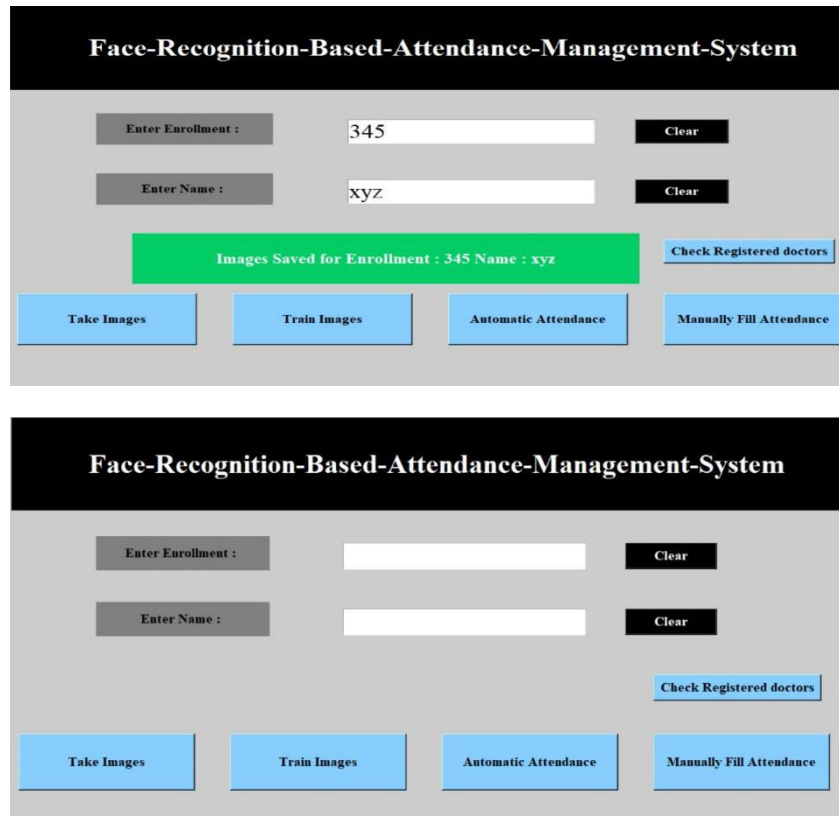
Face-Recognition-Based-Attendance-Management-System

Enter Enrollment :

345

Clear

Enter Name :

xyz

Clear

Images Saved for Enrollment : 345 Name : xyz

Check Registered doctors

Take Images

Train Images

Automatic Attendance

Manually Fill Attendance

Face-Recognition-Based-Attendance-Management-System

Enter Enrollment :

Clear

Enter Name :

Clear

Check Registered doctors

Take Images

Train Images

Automatic Attendance

Manually Fill Attendance